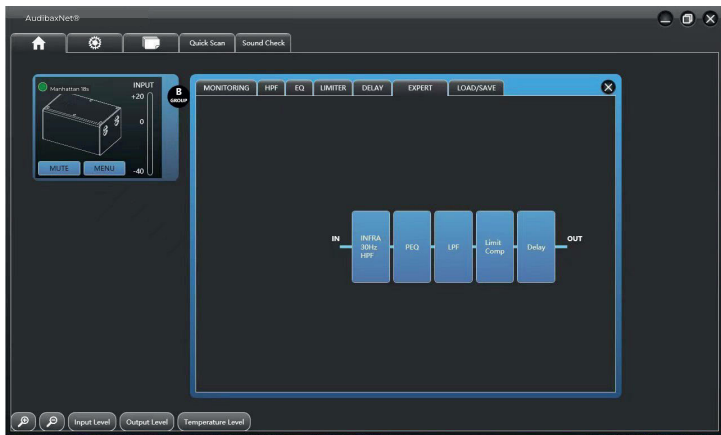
AudibaxNet®

Quick Scan
Sound Check

Manhattan 18s
INPUT
+20
0
-40
MUTE
MENU
B
GROUP

MONITORING
HPF
EQ
LIMITER
DELAY
EXPERT
LOAD/SAVE

IN
INFRA 30Hz HPF
PEQ
LPF
Limit Comp
Delay
OUT

Input Level
Output Level
Temperature Level